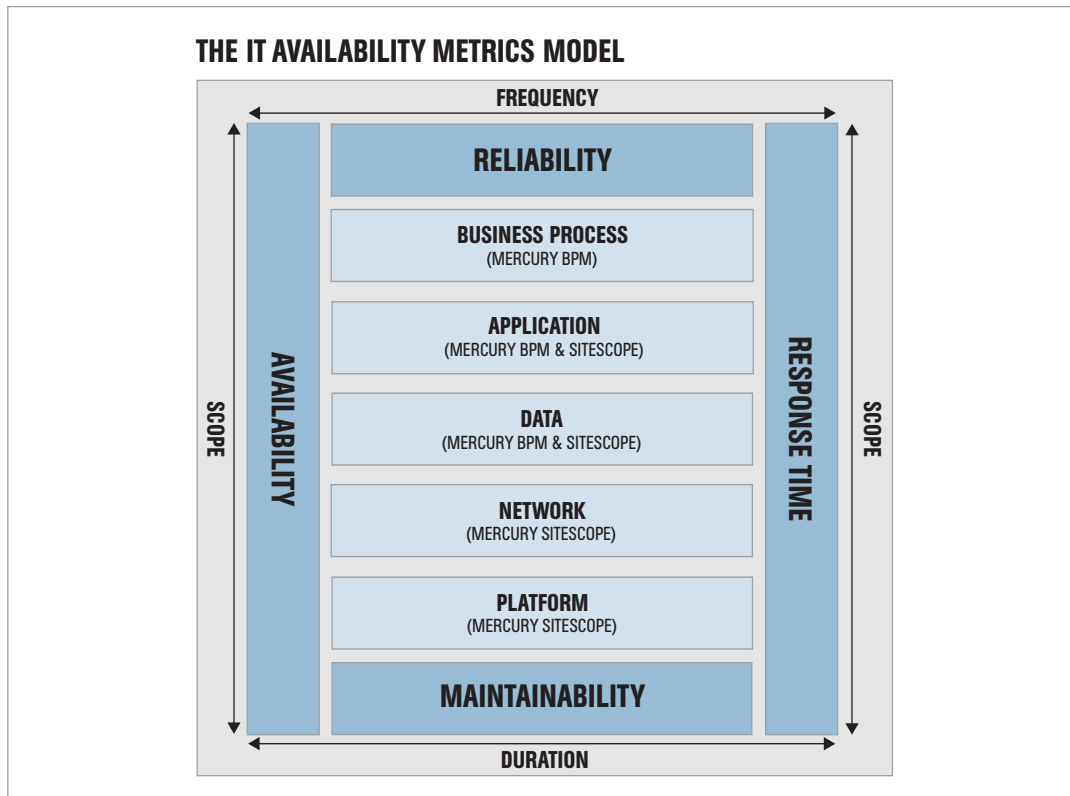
THE IT AVAILABILITY METRICS MODEL

FREQUENCY

SCOPE

AVAILABILITY

RELIABILITY

BUSINESS PROCESS
(MERCURY BPM)

APPLICATION
(MERCURY BPM & SITESCOPE)

DATA
(MERCURY BPM & SITESCOPE)

NETWORK
(MERCURY SITESCOPE)

PLATFORM
(MERCURY SITESCOPE)

MAINTAINABILITY

RESPONSE TIME

SCOPE

DURATION